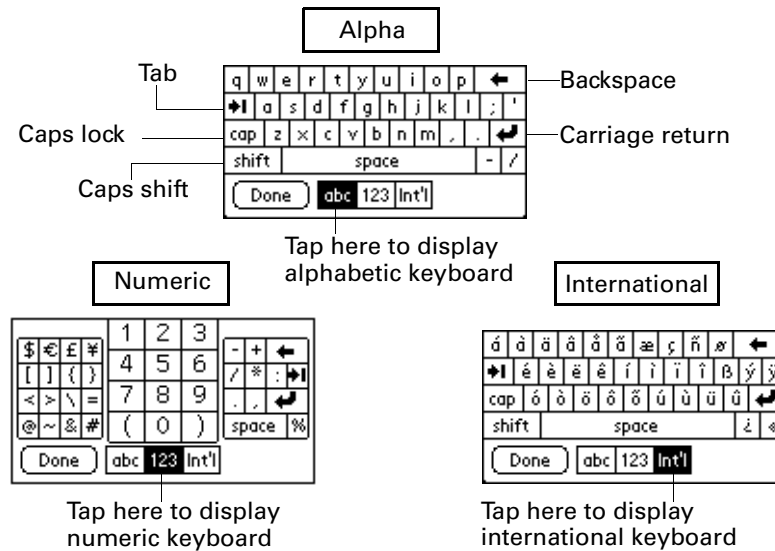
Alpha

Tab

Backspace

Caps lock

Carriage return

Caps shift

q w e r t y u i o p ←
→I a s d f g h j k l ; '
cap z x c v b n m , . ↵
shift space - /

Done abc 123 Int'l

Tap here to display alphabetic keyboard

Numeric

$ € £ ¥
[ ] { }
< > \ =
@ ~ & #

1 2 3
4 5 6
7 8 9
( 0 )

- + ←
/ * : →I
. , ↵
space %

Done abc 123 Int'l

Tap here to display numeric keyboard

International

á à ä â å ã æ ç ñ ø ←
→I é è ë ê í ì ï î ß ý ÿ
cap ó ò ö ô õ ú ù ü û ↵
shift space ¿ «

Done abc 123 Int'l

Tap here to display international keyboard